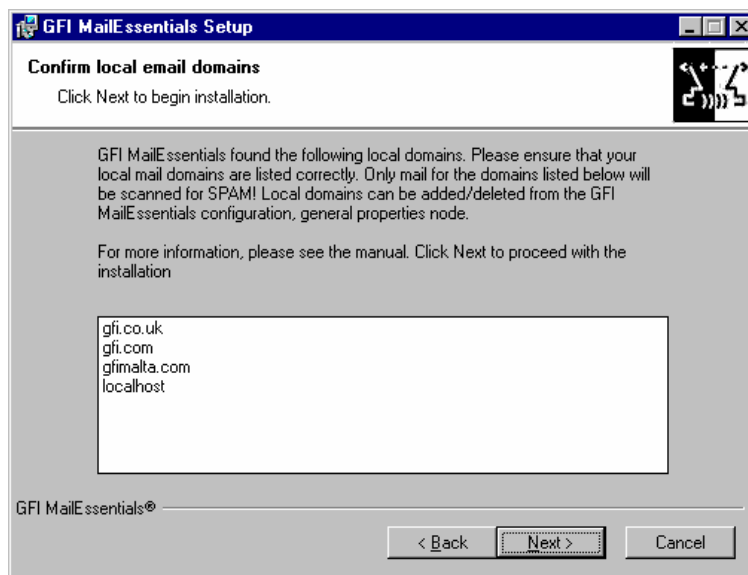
GFI MailEssentials Setup

Confirm local email domains

Click Next to begin installation.

GFI MailEssentials found the following local domains. Please ensure that your local mail domains are listed correctly. Only mail for the domains listed below will be scanned for SPAM! Local domains can be added/deleted from the GFI MailEssentials configuration, general properties node.

For more information, please see the manual. Click Next to proceed with the installation

gfi.co.uk
gfi.com
gfimalta.com
localhost

GFI MailEssentials®

< Back

Next >

Cancel